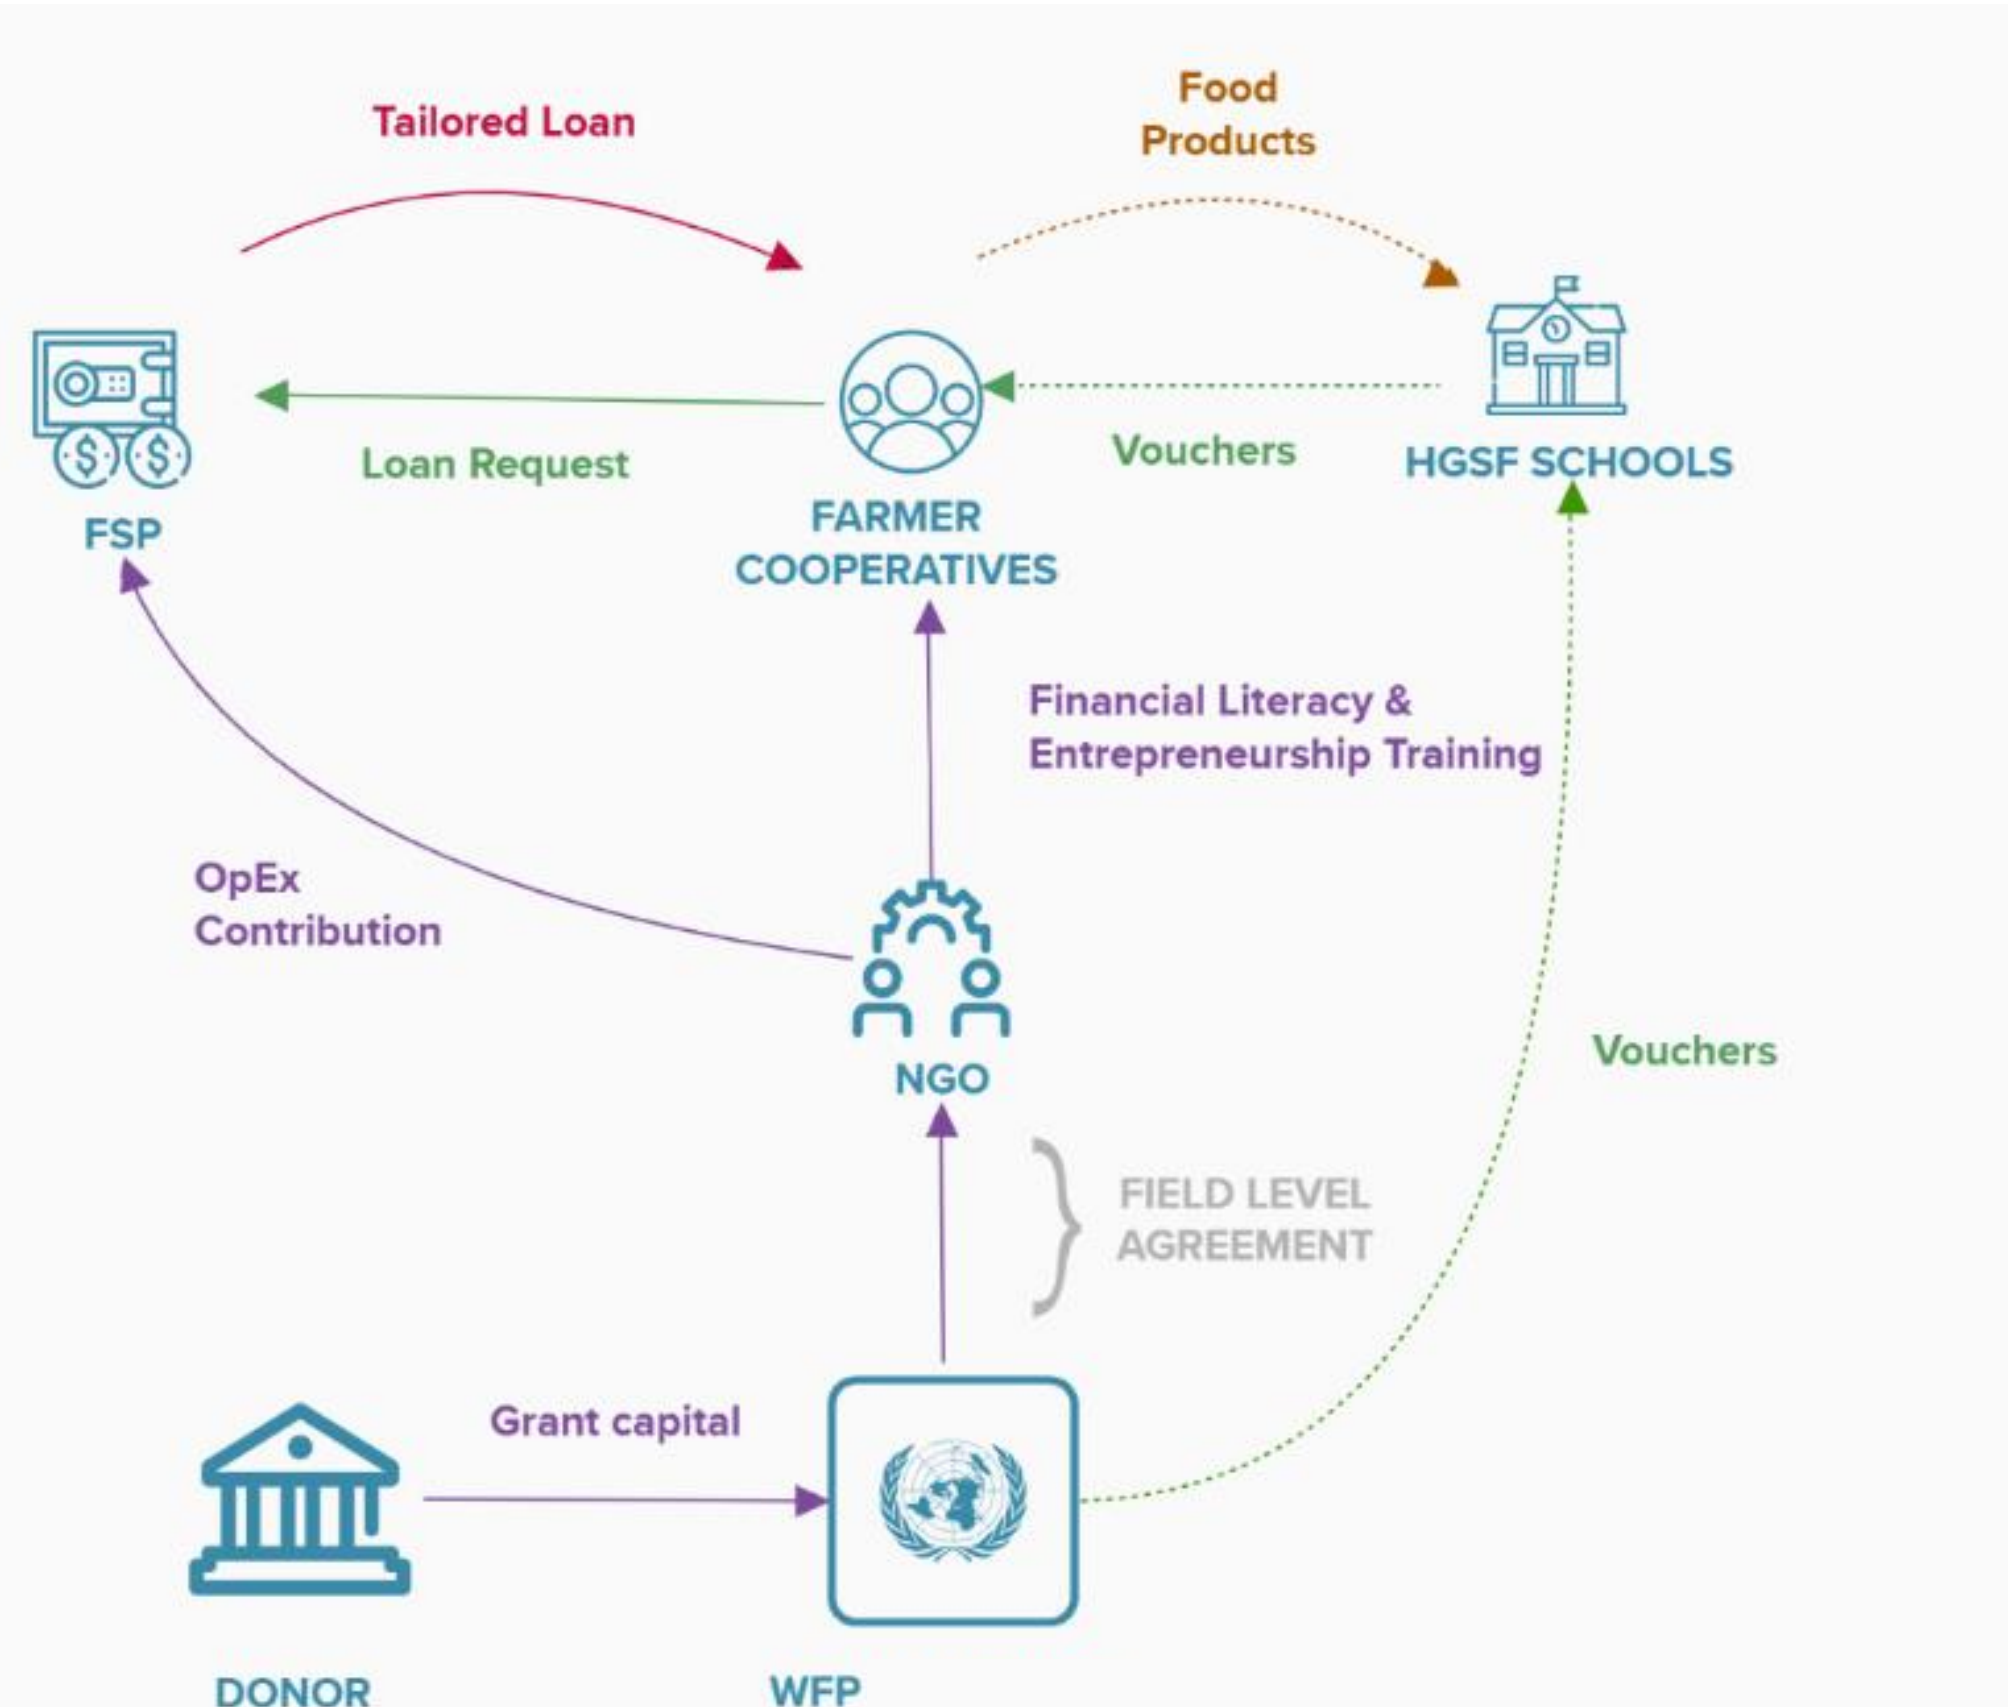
Tailored Loan

Food Products

FSP

Loan Request

FARMER COOPERATIVES

Vouchers

HGSF SCHOOLS

Financial Literacy & Entrepreneurship Training

OpEx Contribution

NGO

Vouchers

FIELD LEVEL AGREEMENT

Grant capital

DONOR

WFP